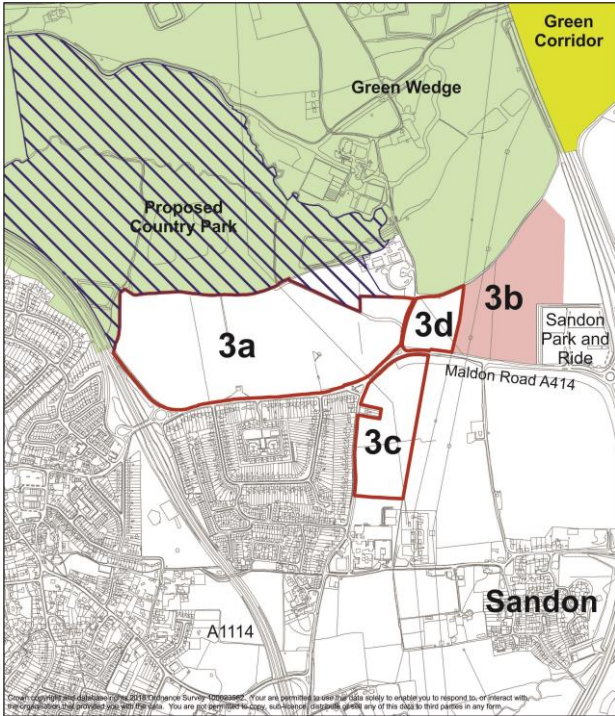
Green Corridor

Green Wedge

Proposed Country Park

3a

3b

3d

3c

Sandon Park and Ride

Maldon Road A414

Sandon

A1114

Crown copyright and database rights 2016 Ordnance Survey 100023562. Your are permitted to use this data solely to enable you to respond to, or interact with, the organisation that provided you with the data. You are not permitted to copy, sub-licence, distribute or sell any of this data to third parties in any form.